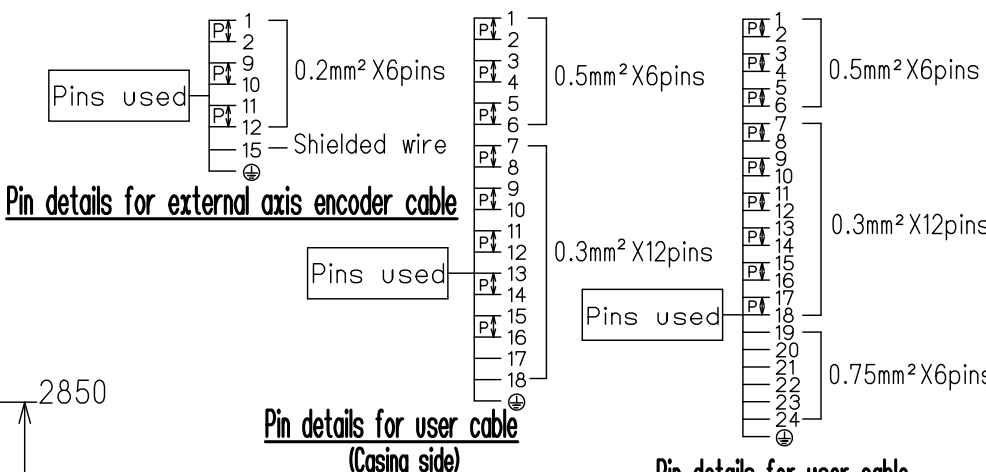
P 1
2
P 9
10
P 11
12
15
⊕
0.2mm² X6pins
Pins used
Shielded wire
Pin details for external axis encoder cable

P 1
2
P 3
4
P 5
6
P 7
8
P 9
10
P 11
12
P 13
14
P 15
16
17
18
⊕
0.5mm² X6pins
0.3mm² X12pins
Pins used
Pin details for user cable
(Casing side)

P 1
2
P 3
4
P 5
6
P 7
8
P 9
10
P 11
12
P 13
14
P 15
16
P 17
18
19
20
21
22
23
24
⊕
0.5mm² X6pins
0.3mm² X12pins
0.75mm² X6pins
Pins used
Pin details for user cable

2850